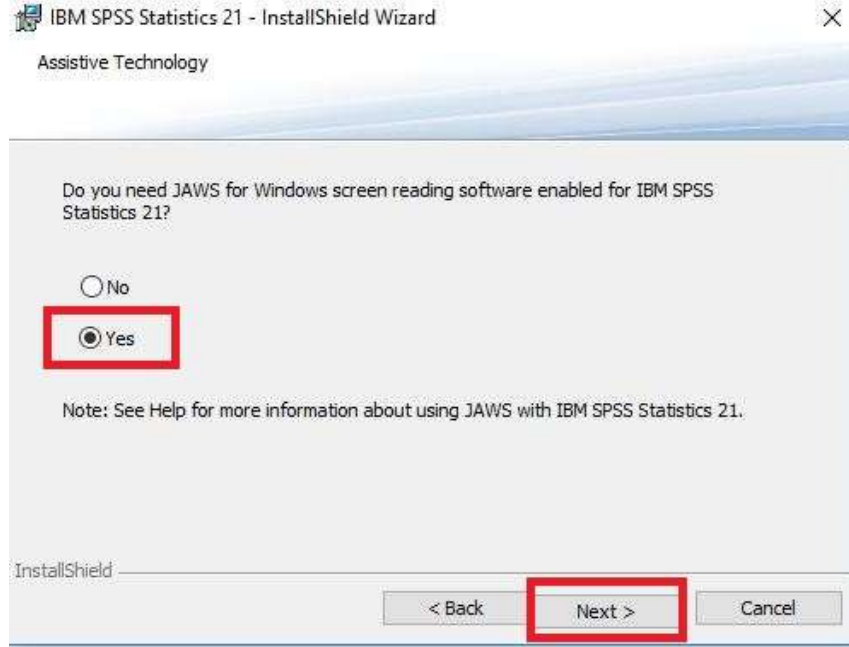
IBM SPSS Statistics 21 - InstallShield Wizard

×

Assistive Technology

Do you need JAWS for Windows screen reading software enabled for IBM SPSS Statistics 21?

No

Yes

Note: See Help for more information about using JAWS with IBM SPSS Statistics 21.

InstallShield

< Back

Next >

Cancel